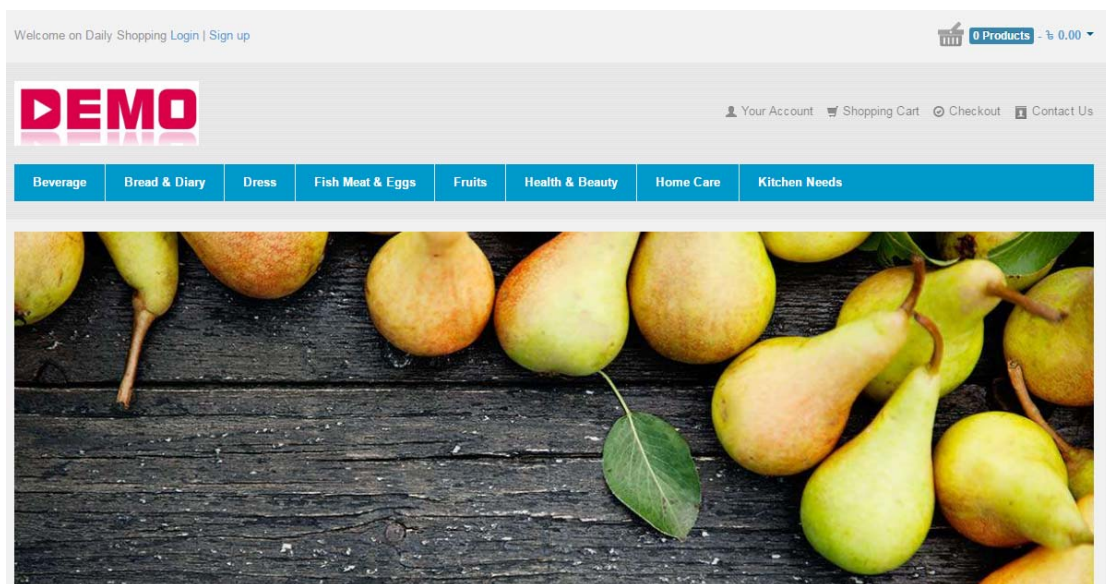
Welcome on Daily Shopping Login | Sign up

0 Products - ৳ 0.00

DEMO

Your Account Shopping Cart Checkout Contact Us

Beverage | Bread & Diary | Dress | Fish Meat & Eggs | Fruits | Health & Beauty | Home Care | Kitchen Needs